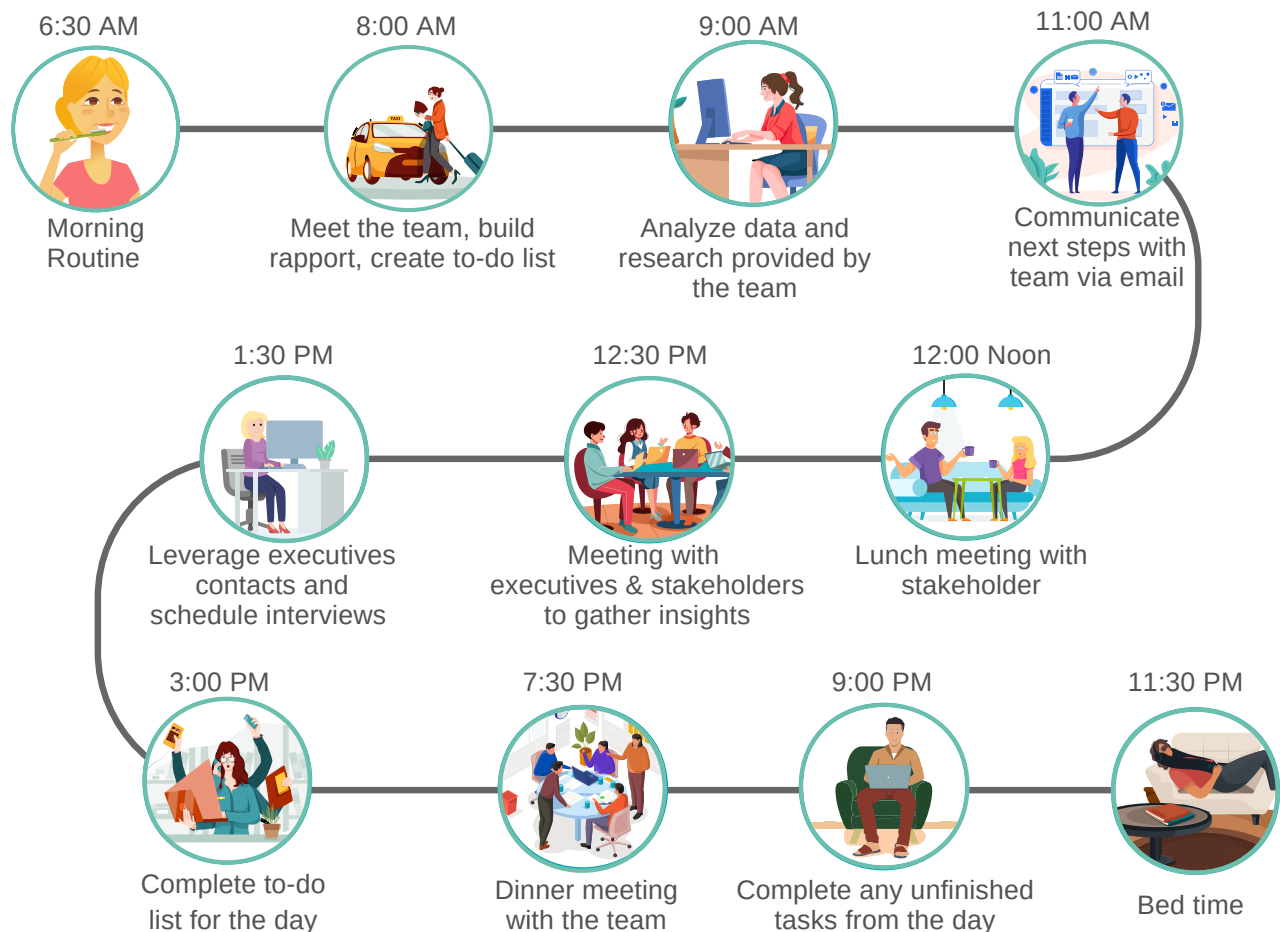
6:30 AM
Morning Routine

8:00 AM
Meet the team, build rapport, create to-do list

9:00 AM
Analyze data and research provided by the team

11:00 AM
Communicate next steps with team via email

12:00 Noon
Lunch meeting with stakeholder

12:30 PM
Meeting with executives & stakeholders to gather insights

1:30 PM
Leverage executives contacts and schedule interviews

3:00 PM
Complete to-do list for the day

7:30 PM
Dinner meeting with the team

9:00 PM
Complete any unfinished tasks from the day

11:30 PM
Bed time